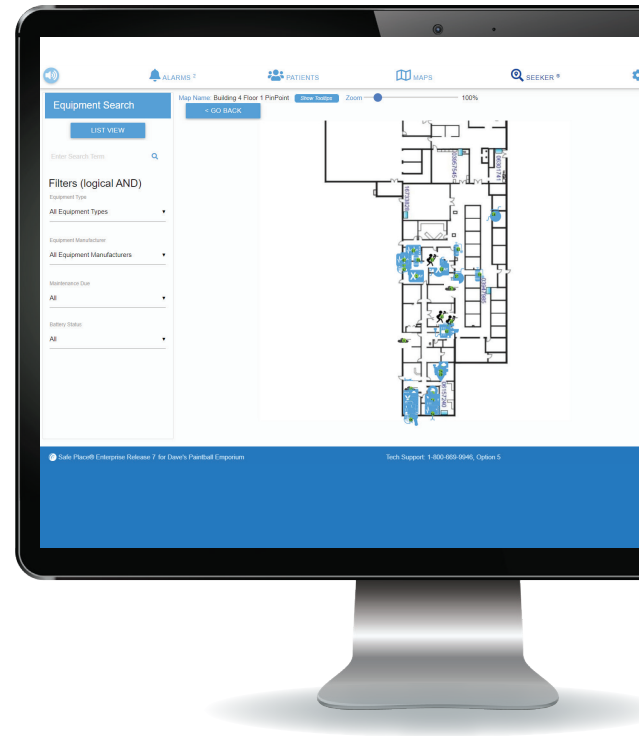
ALARMS 2
PATIENTS
MAPS
SEEKER ®

Equipment Search
LIST VIEW
Enter Search Term
Filters (logical AND)
Equipment Type
All Equipment Types
Equipment Manufacturer
All Equipment Manufacturers
Maintenance Due
All
Battery Status
All

Map Name: Building 4 Floor 1 PinPoint
Show Tooltips
Zoom
100%
< GO BACK

Safe Place® Enterprise Release 7 for Dave's Paintball Emporium
Tech Support: 1-800-869-9946, Option 5